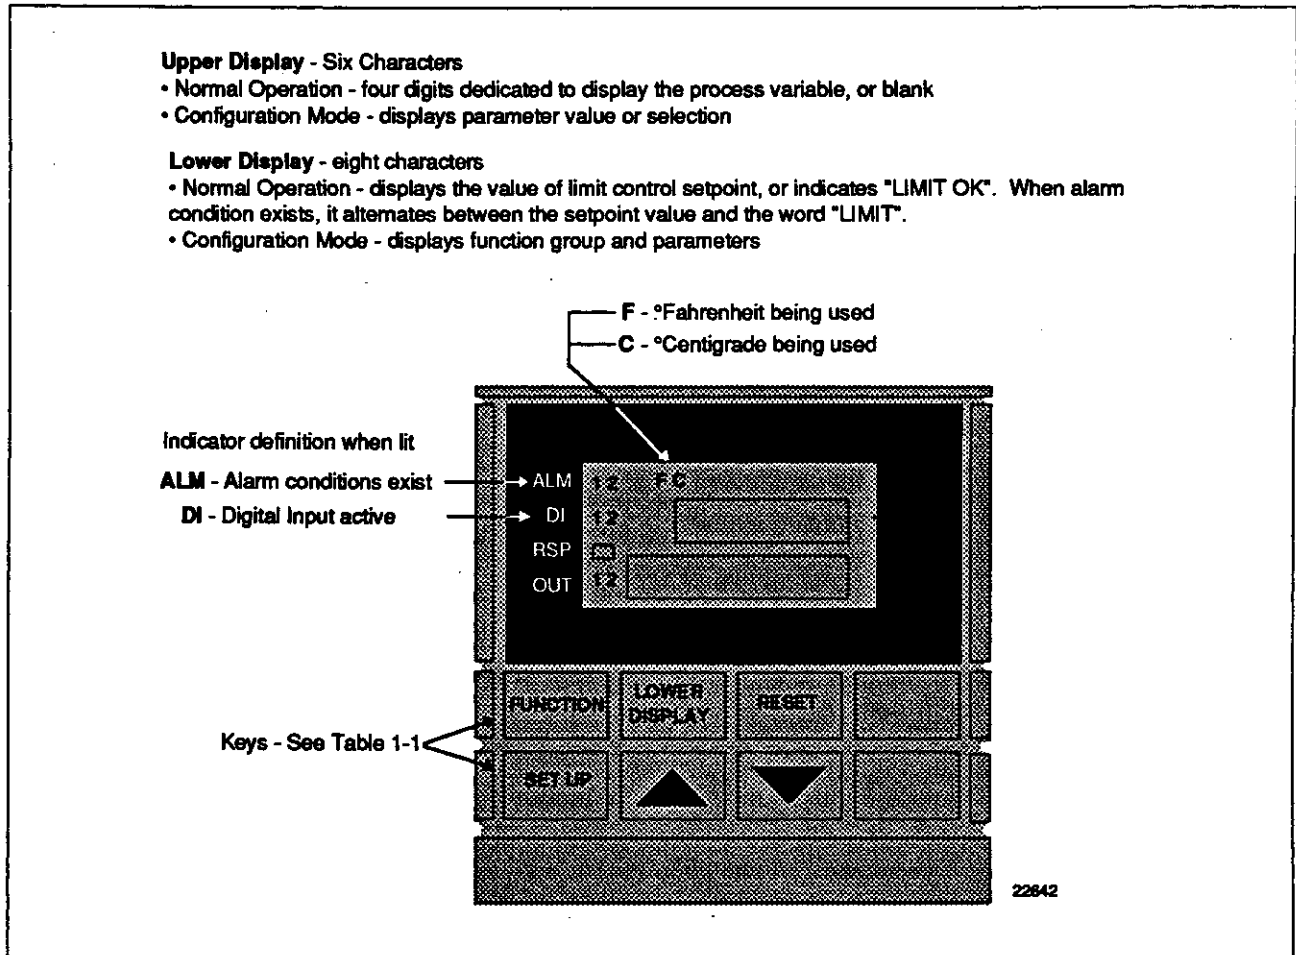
**Upper Display** - Six Characters
• Normal Operation - four digits dedicated to display the process variable, or blank
• Configuration Mode - displays parameter value or selection

**Lower Display** - eight characters
• Normal Operation - displays the value of limit control setpoint, or indicates "LIMIT OK". When alarm condition exists, it alternates between the setpoint value and the word "LIMIT".
• Configuration Mode - displays function group and parameters

**F** - °Fahrenheit being used
**C** - °Centigrade being used

Indicator definition when lit
**ALM** - Alarm conditions exist
**DI** - Digital Input active

ALM 1 2 F C
DI 1 2
RSP
OUT 1 2

FUNCTION
LOWER DISPLAY
RESET
SET UP

Keys - See Table 1-1

22642